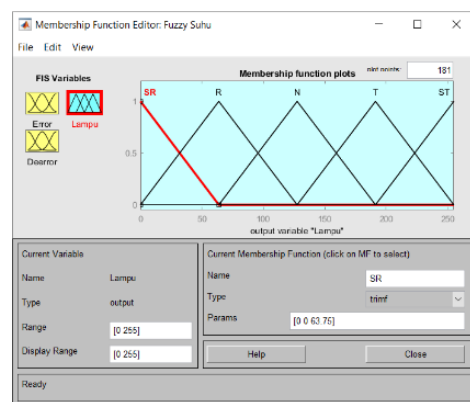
Membership Function Editor: Fuzzy Suhu

File Edit View

FIS Variables

Error

Lampu

Dearror

Membership function plots

plot points:

181

SR R N T ST

1

0.5

0

0 50 100 150 200 250

output variable "Lampu"

Current Variable

Name Lampu

Type output

Range [0 255]

Display Range [0 255]

Current Membership Function (click on MF to select)

Name SR

Type trimf

Params [0 0 63.75]

Help

Close

Ready